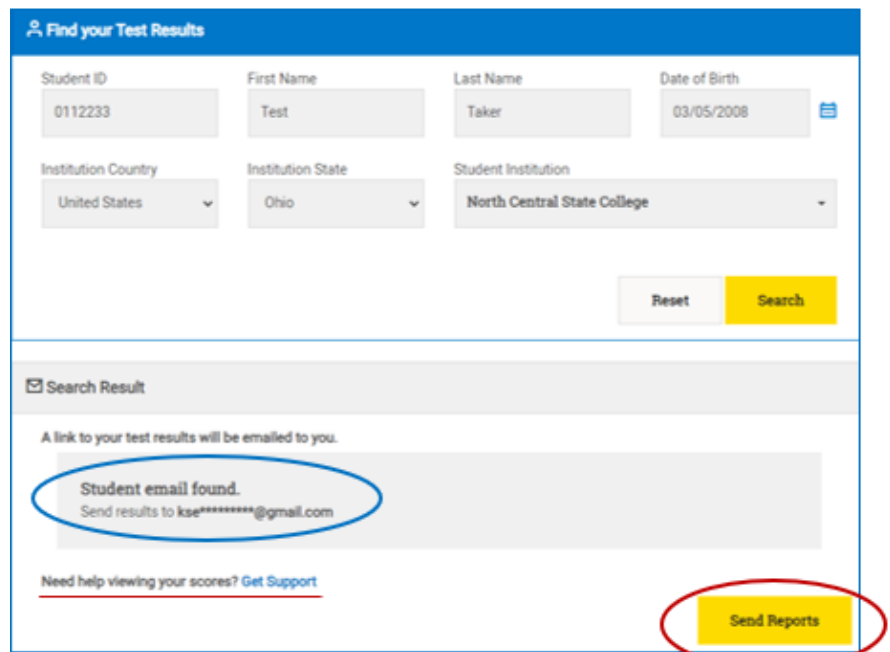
Find your Test Results

Student ID
0112233

First Name
Test

Last Name
Taker

Date of Birth
03/05/2008

Institution Country
United States

Institution State
Ohio

Student Institution
North Central State College

Reset

Search

Search Result

A link to your test results will be emailed to you.

Student email found.
Send results to kse*********@gmail.com

Need help viewing your scores? Get Support

Send Reports